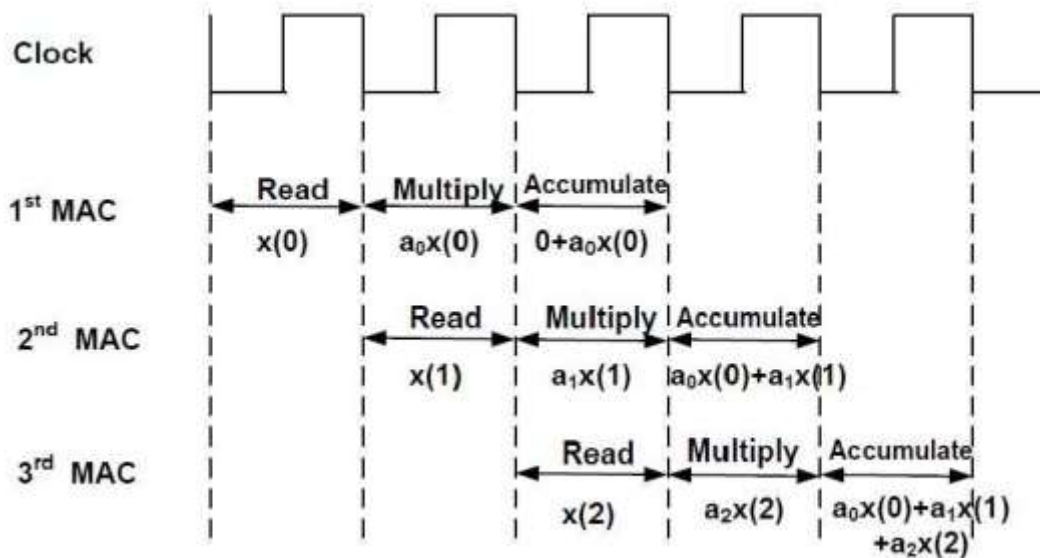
Clock

1$^{st}$ MAC

Read
x(0)

Multiply
$a_0x(0)$

Accumulate
$0+a_0x(0)$

2$^{nd}$ MAC

Read
x(1)

Multiply
$a_1x(1)$

Accumulate
$a_0x(0)+a_1x(1)$

3$^{rd}$ MAC

Read
x(2)

Multiply
$a_2x(2)$

Accumulate
$a_0x(0)+a_1x(1)$
$+a_2x(2)$